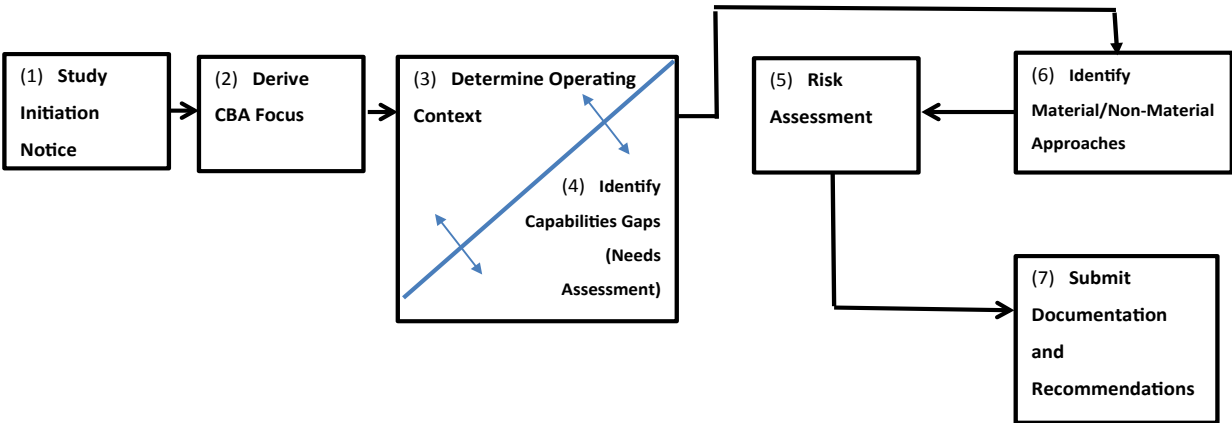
(1) Study Initiation Notice

(2) Derive CBA Focus

(3) Determine Operating Context

(4) Identify Capabilities Gaps (Needs Assessment)

(6) Identify Material/Non-Material Approaches

(5) Risk Assessment

(7) Submit Documentation and Recommendations